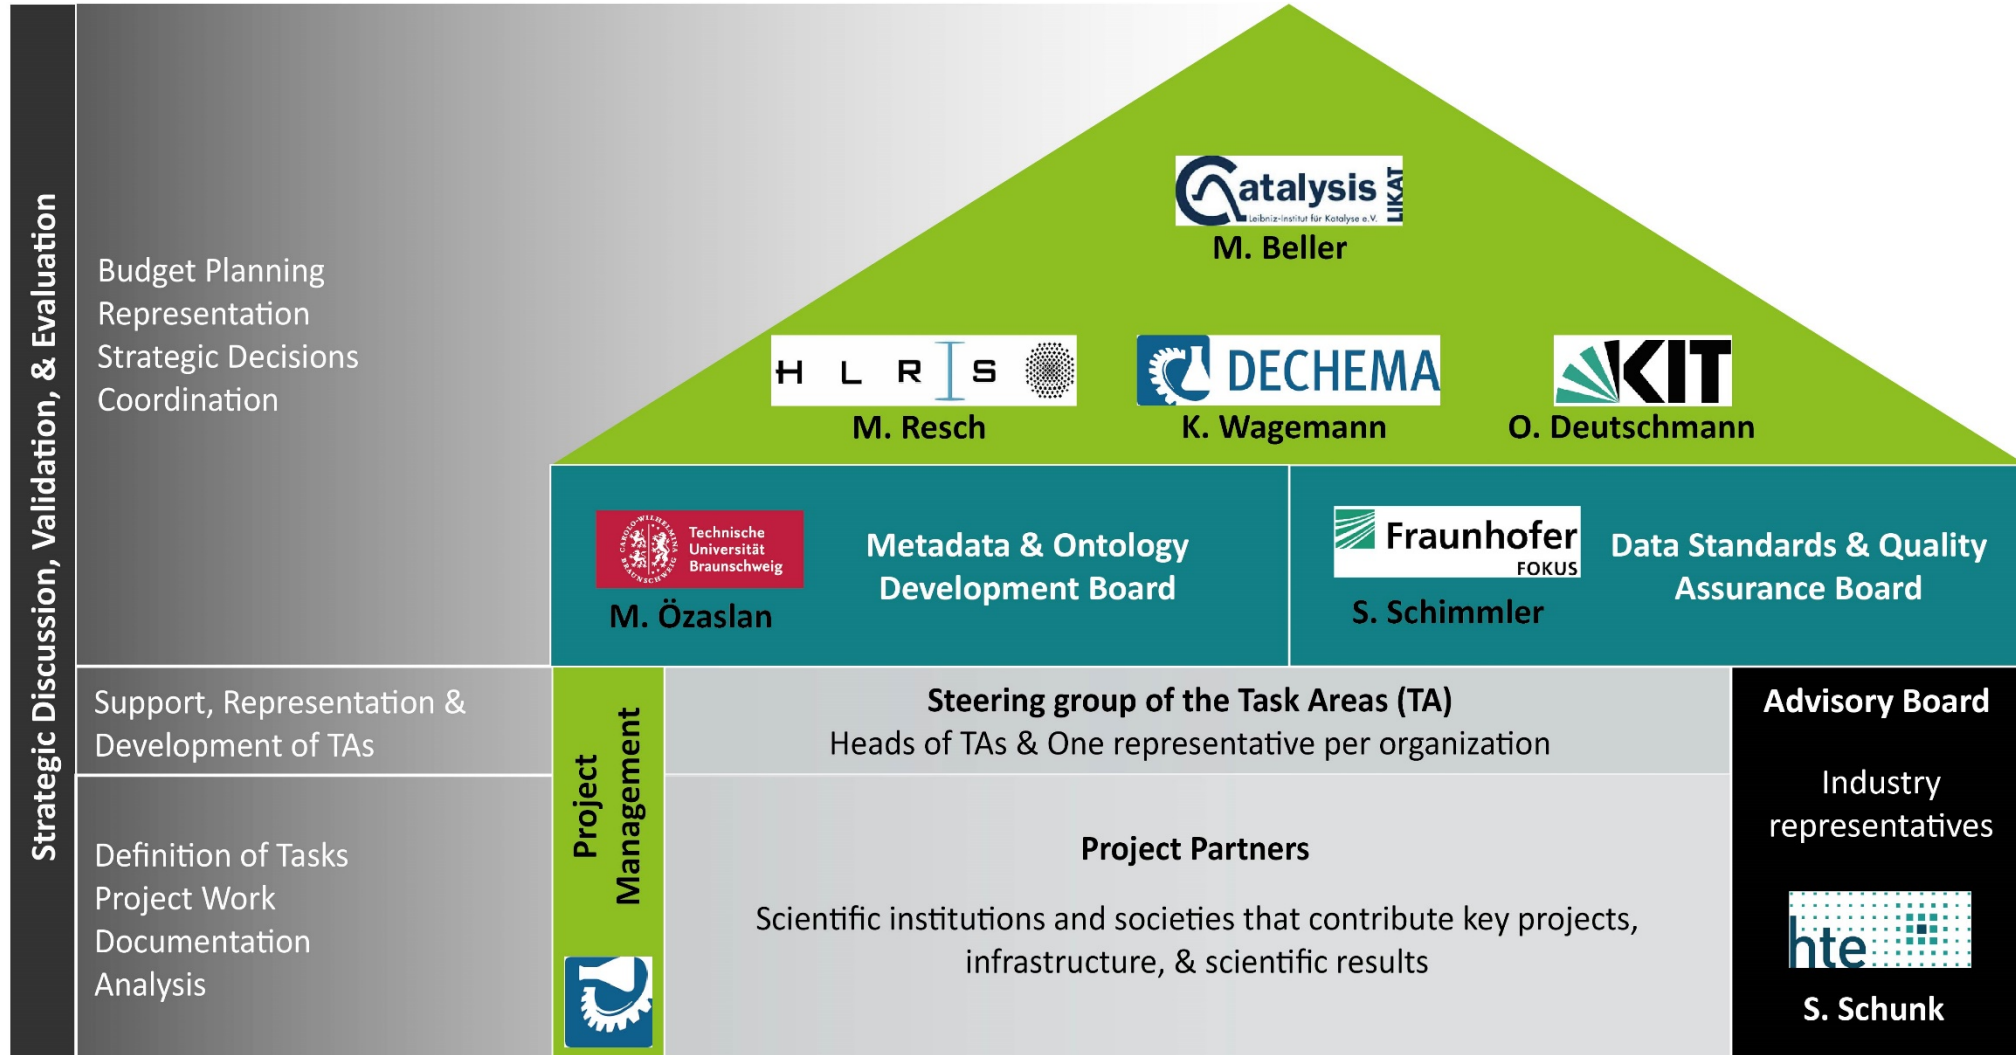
Strategic Discussion, Validation, & Evaluation

Budget Planning
Representation
Strategic Decisions
Coordination

Catalysis LIKAT Leibniz-Institut für Katalyse e.V.
M. Beller

H L R S
M. Resch

DECHEMA
K. Wagemann

KIT
O. Deutschmann

Technische Universität Braunschweig
M. Özaslan

Metadata & Ontology Development Board

Fraunhofer FOKUS
S. Schimmler

Data Standards & Quality Assurance Board

Support, Representation & Development of TAs

Project Management

Steering group of the Task Areas (TA)
Heads of TAs & One representative per organization

Advisory Board

Industry representatives

hte

S. Schunk

Definition of Tasks
Project Work
Documentation
Analysis

Project Partners

Scientific institutions and societies that contribute key projects, infrastructure, & scientific results